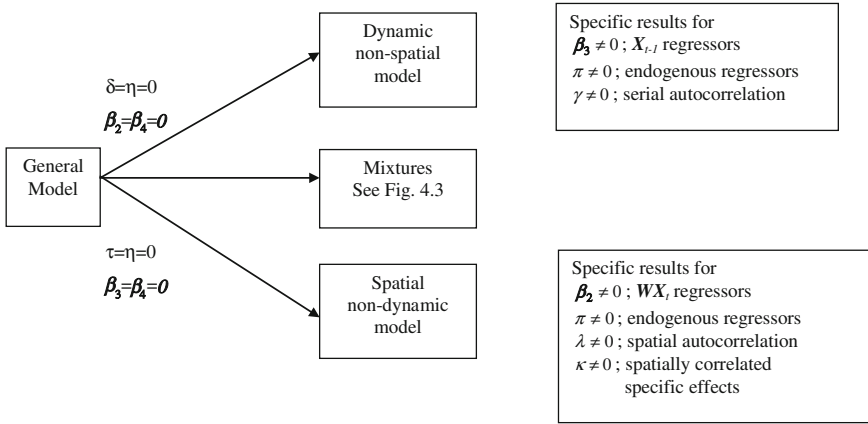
Dynamic non-spatial model

Specific results for
$\beta_3 \neq 0$ ; $X_{t-1}$ regressors
$\pi \neq 0$ ; endogenous regressors
$\gamma \neq 0$ ; serial autocorrelation

δ=η=0
$\beta_2=\beta_4=0$

General Model

Mixtures
See Fig. 4.3

τ=η=0
$\beta_3=\beta_4=0$

Spatial non-dynamic model

Specific results for
$\beta_2 \neq 0$ ; $WX_t$ regressors
$\pi \neq 0$ ; endogenous regressors
$\lambda \neq 0$ ; spatial autocorrelation
$\kappa \neq 0$ ; spatially correlated specific effects